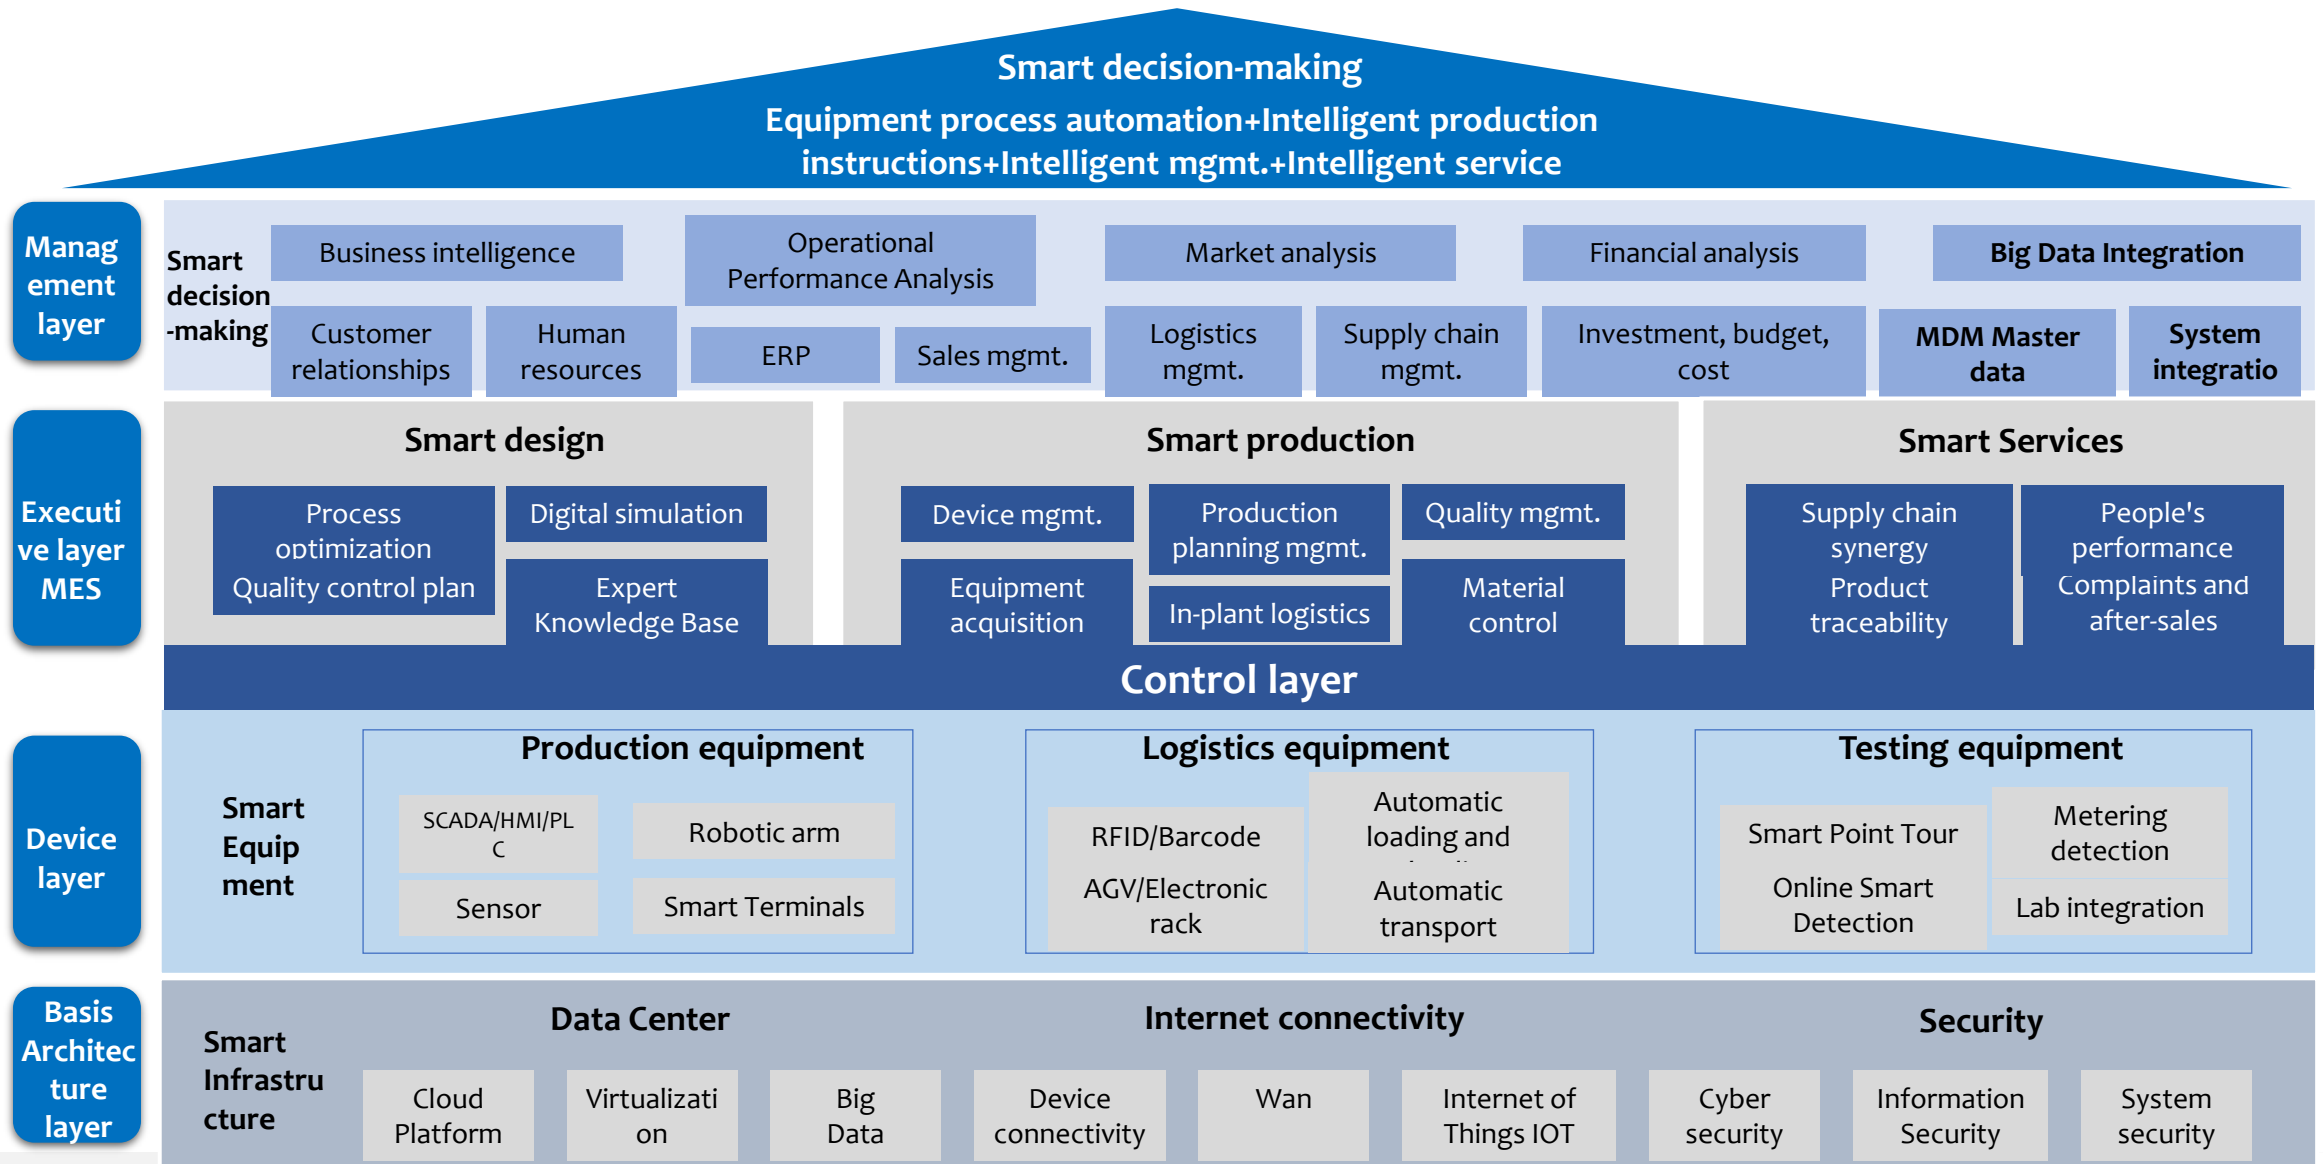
Smart decision-making

Equipment process automation+Intelligent production instructions+Intelligent mgmt.+Intelligent service

Management layer

Smart decision-making

Business intelligence

Operational Performance Analysis

Market analysis

Financial analysis

Big Data Integration

Customer relationships

Human resources

ERP

Sales mgmt.

Logistics mgmt.

Supply chain mgmt.

Investment, budget, cost

MDM Master data

System integratio

Executive layer MES

Smart design

Process optimization

Quality control plan

Digital simulation

Expert Knowledge Base

Smart production

Device mgmt.

Production planning mgmt.

Quality mgmt.

Equipment acquisition

In-plant logistics

Material control

Smart Services

Supply chain synergy

Product traceability

People's performance

Complaints and after-sales

Control layer

Device layer

Smart Equipment

Production equipment

SCADA/HMI/PLC

Robotic arm

Sensor

Smart Terminals

Logistics equipment

RFID/Barcode

Automatic loading and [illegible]

AGV/Electronic rack

Automatic transport

Testing equipment

Smart Point Tour

Metering detection

Online Smart Detection

Lab integration

Basis Architecture layer

Smart Infrastructure

Data Center

Internet connectivity

Security

Cloud Platform

Virtualization

Big Data

Device connectivity

Wan

Internet of Things IOT

Cyber security

Information Security

System security